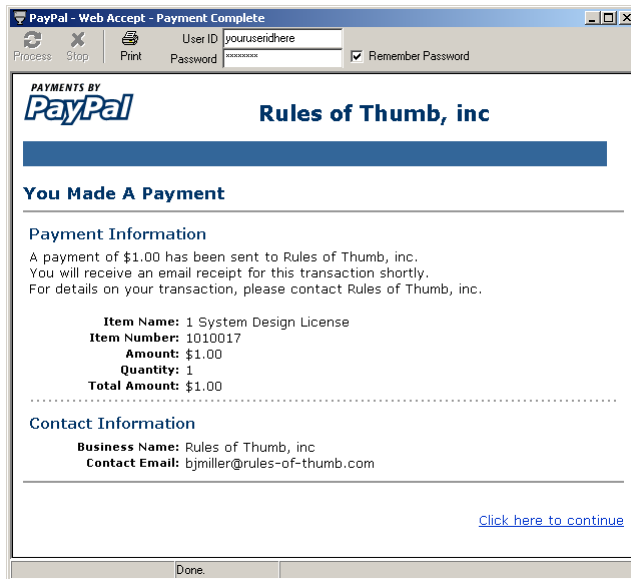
PayPal - Web Accept - Payment Complete

Process Stop Print User ID youruseridhere Password ******** Remember Password

PAYMENTS BY PayPal

Rules of Thumb, inc

You Made A Payment

Payment Information

A payment of $1.00 has been sent to Rules of Thumb, inc.
You will receive an email receipt for this transaction shortly.
For details on your transaction, please contact Rules of Thumb, inc.

Item Name: 1 System Design License
Item Number: 1010017
Amount: $1.00
Quantity: 1
Total Amount: $1.00

Contact Information

Business Name: Rules of Thumb, inc
Contact Email: bjmiller@rules-of-thumb.com

Click here to continue

Done.